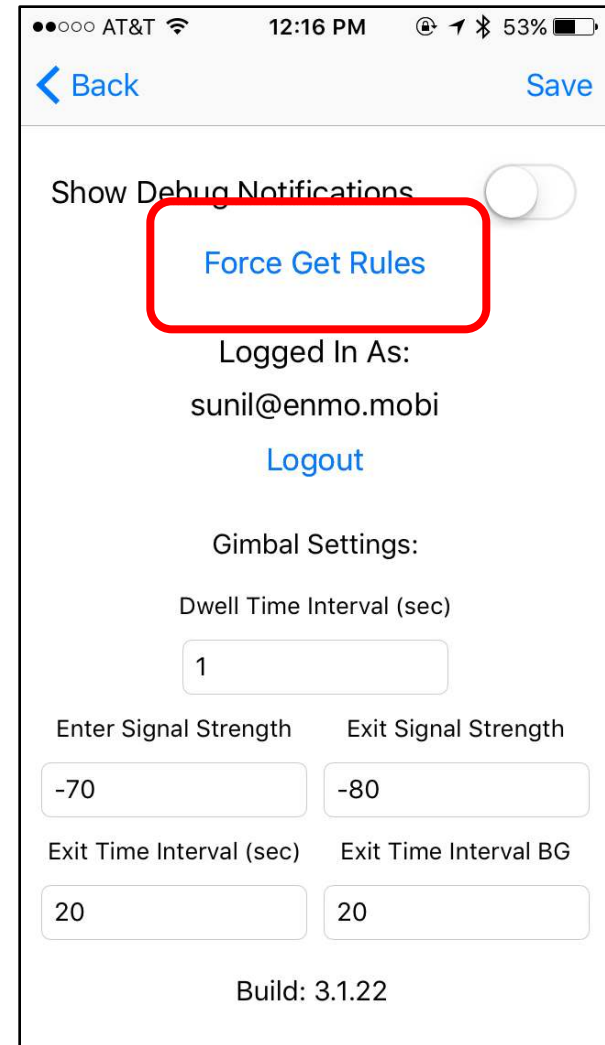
●●○○○ AT&T 12:16 PM 53%

Back Save

Show Debug Notifications

Force Get Rules

Logged In As:

sunil@enmo.mobi

Logout

Gimbal Settings:

Dwell Time Interval (sec)

1

Enter Signal Strength

-70

Exit Signal Strength

-80

Exit Time Interval (sec)

20

Exit Time Interval BG

20

Build: 3.1.22